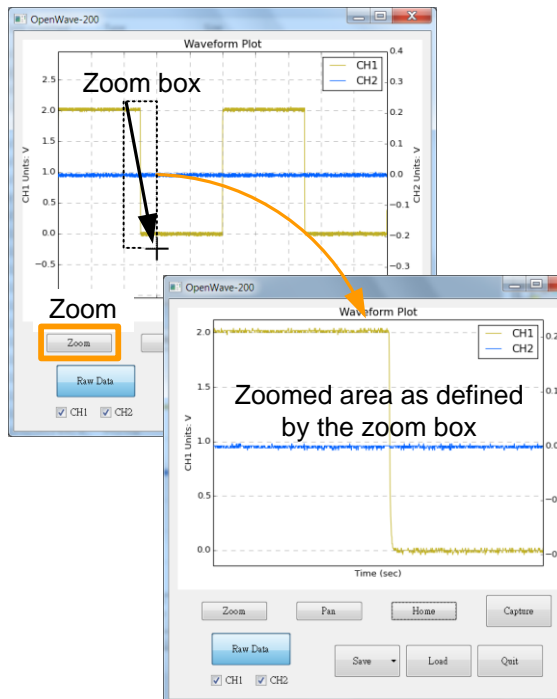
OpenWave-200

Waveform Plot

Zoom box

CH1
CH2

2.5
2.0
1.5
1.0
0.5
0.0
−0.5

CH1 Units: V

0.4
0.3
0.2
0.1
0.0
−0.1
−0.2
−0.3

CH2 Units: V

Zoom

Zoom

Raw Data

CH1 CH2

OpenWave-200

Waveform Plot

CH1
CH2

2.0
1.5
1.0
0.5
0.0

CH1 Units: V

0.2
−0
−0
−0

Zoomed area as defined by the zoom box

Time (sec)

Zoom
Pan
Home
Capture

Raw Data
Save
Load
Quit

CH1 CH2